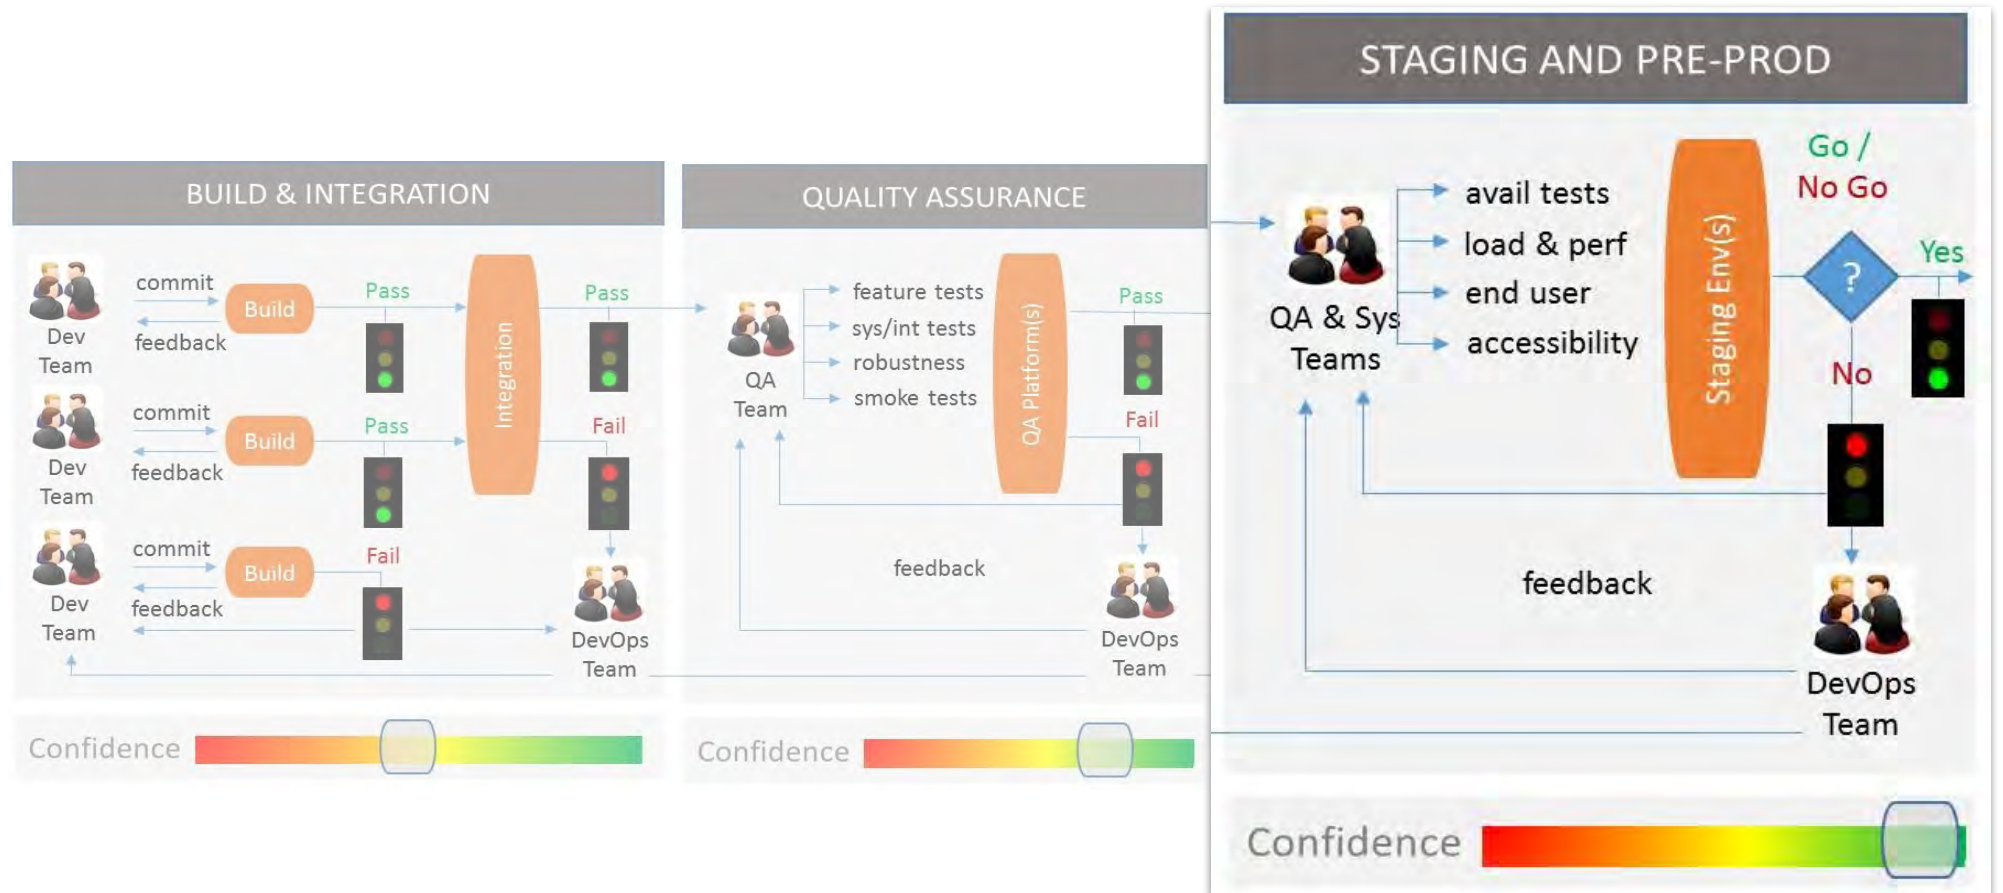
BUILD & INTEGRATION

Dev Team
commit
feedback
Build
Pass

Dev Team
commit
feedback
Build
Pass

Dev Team
commit
feedback
Build
Fail

Integration
Pass
Fail
DevOps Team

Confidence

QUALITY ASSURANCE

QA Team
feature tests
sys/int tests
robustness
smoke tests
QA Platform(s)
Pass
Fail
feedback
DevOps Team

Confidence

STAGING AND PRE-PROD

QA & Sys Teams
avail tests
load & perf
end user
accessibility
Staging Env(s)
Go / No Go
?
Yes
No
feedback
DevOps Team

Confidence